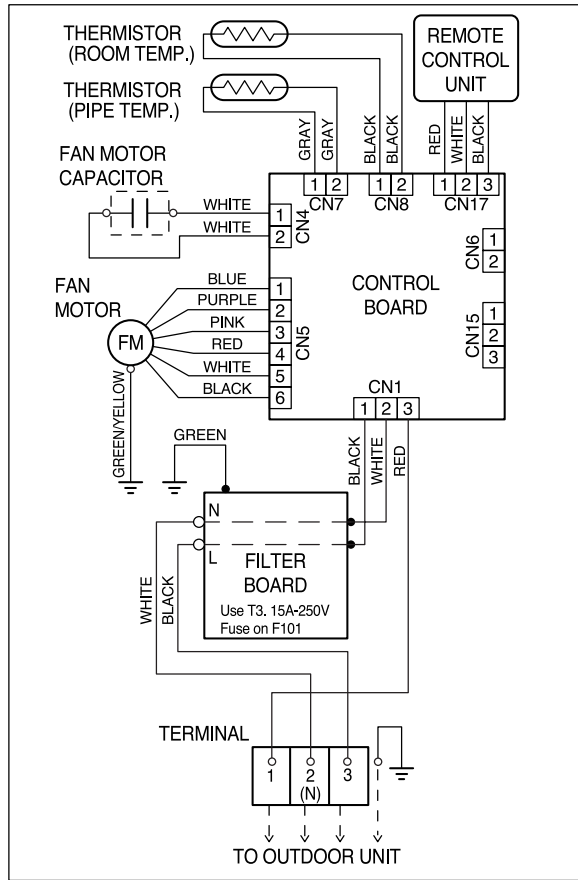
THERMISTOR (ROOM TEMP.)

THERMISTOR (PIPE TEMP.)

REMOTE CONTROL UNIT

GRAY GRAY BLACK BLACK RED WHITE BLACK

1 2 CN7 1 2 CN8 1 2 3 CN17

FAN MOTOR CAPACITOR

WHITE 1
WHITE 2
CN4

CN6 1 2

CONTROL BOARD

FAN MOTOR

FM

BLUE 1
PURPLE 2
PINK 3
RED 4
WHITE 5
BLACK 6
CN5

CN15 1 2 3

GREEN/YELLOW

CN1
1 2 3

GREEN

BLACK WHITE RED

N
L

FILTER BOARD
Use T3. 15A-250V Fuse on F101

WHITE BLACK

TERMINAL

1 2 (N) 3

TO OUTDOOR UNIT